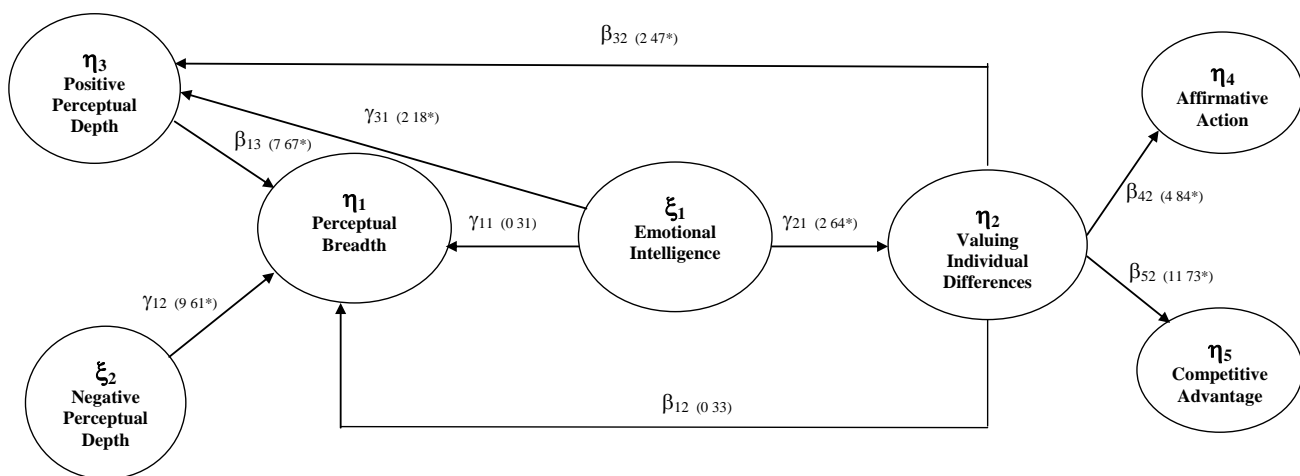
$\beta_{32}$ (2 47*)

$\eta_3$
Positive Perceptual Depth

$\gamma_{31}$ (2 18*)

$\eta_4$
Affirmative Action

$\beta_{13}$ (7 67*)

$\eta_1$
Perceptual Breadth

$\gamma_{11}$ (0 31)

$\xi_1$
Emotional Intelligence

$\gamma_{21}$ (2 64*)

$\eta_2$
Valuing Individual Differences

$\beta_{42}$ (4 84*)

$\beta_{52}$ (11 73*)

$\gamma_{12}$ (9 61*)

$\eta_5$
Competitive Advantage

$\xi_2$
Negative Perceptual Depth

$\beta_{12}$ (0 33)